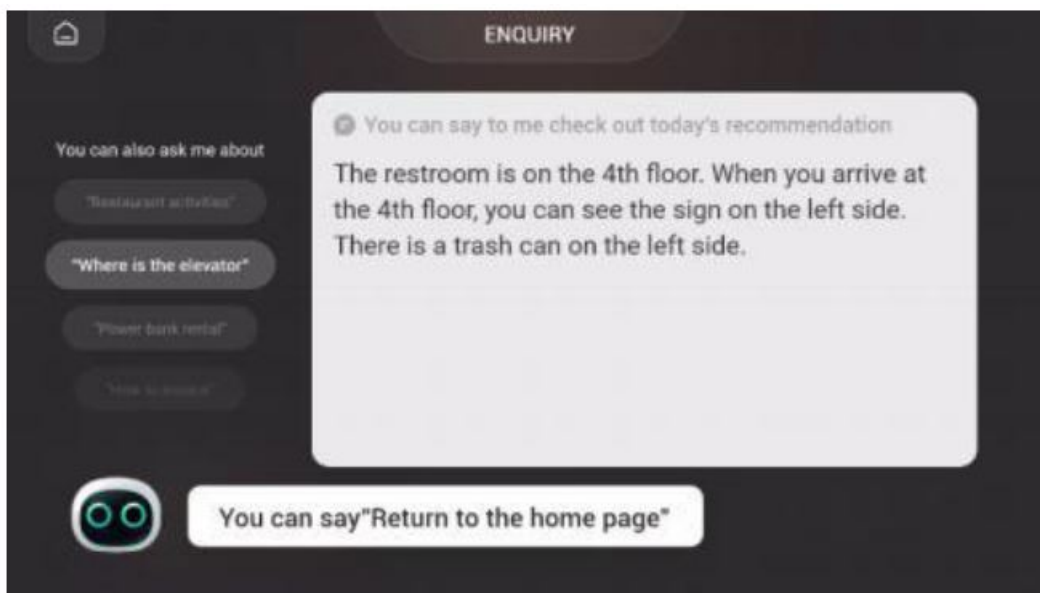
ENQUIRY

You can also ask me about

"Restaurant activities"

"Where is the elevator"

"Power bank rental"

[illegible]

You can say to me check out today's recommendation

The restroom is on the 4th floor. When you arrive at the 4th floor, you can see the sign on the left side. There is a trash can on the left side.

You can say"Return to the home page"